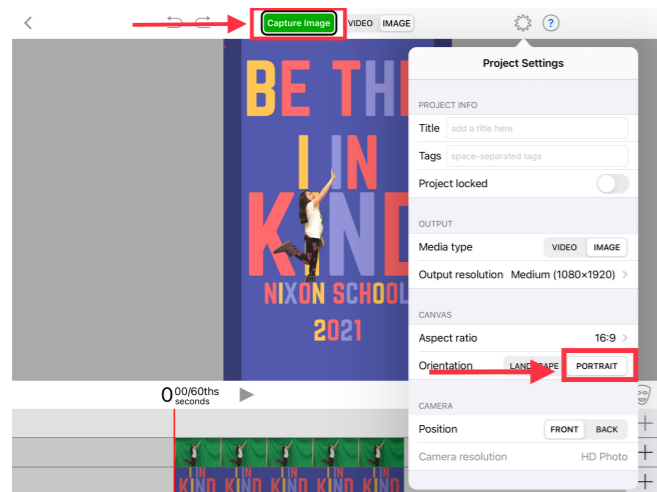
Capture Image
VIDEO IMAGE

BE THE
I IN
KIND
NIXON SCHOOL
2021

Project Settings

PROJECT INFO
Title add a title here
Tags space-separated tags
Project locked

OUTPUT
Media type VIDEO IMAGE
Output resolution Medium (1080×1920)

CANVAS
Aspect ratio 16:9
Orientation LANDSCAPE PORTRAIT

CAMERA
Position FRONT BACK
Camera resolution HD Photo

0 00/60ths seconds

I IN KIND I IN KIND I IN KIND I IN KIND I IN KIND I IN KIND